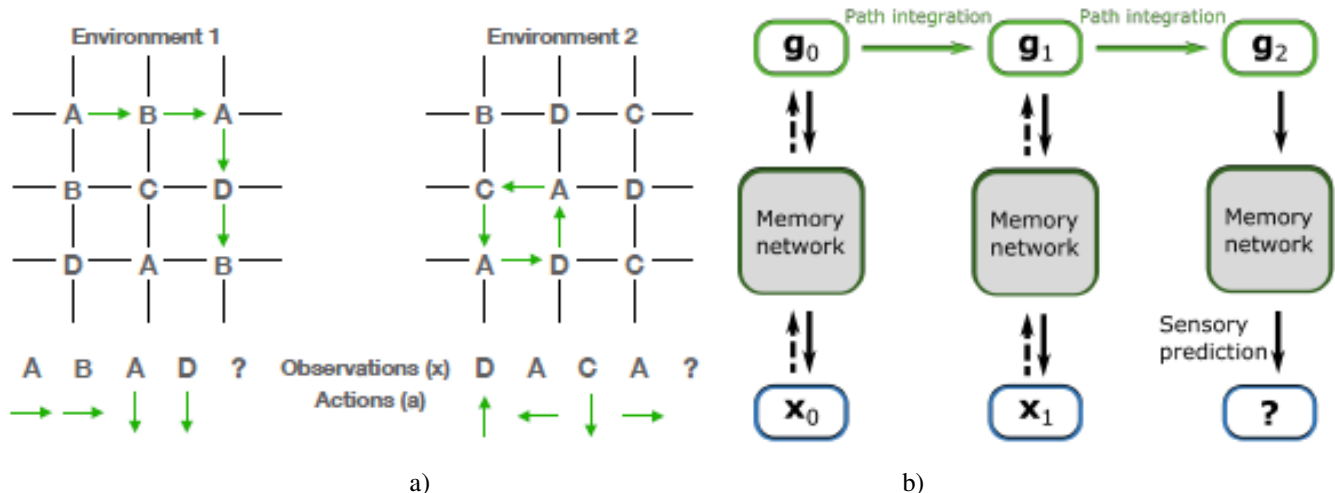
Environment 1

| A | B | A |
|---|---|---|
| B | C | D |
| D | A | B |

Environment 2

| B | D | C |
|---|---|---|
| C | A | D |
| A | D | C |

A B A D ?

Observations (x) D A C A ?

Actions (a)

a)

$\mathbf{g}_0$ Path integration $\mathbf{g}_1$ Path integration $\mathbf{g}_2$

Memory network

Memory network

Memory network

Sensory prediction

$\mathbf{x}_0$

$\mathbf{x}_1$

?

b)